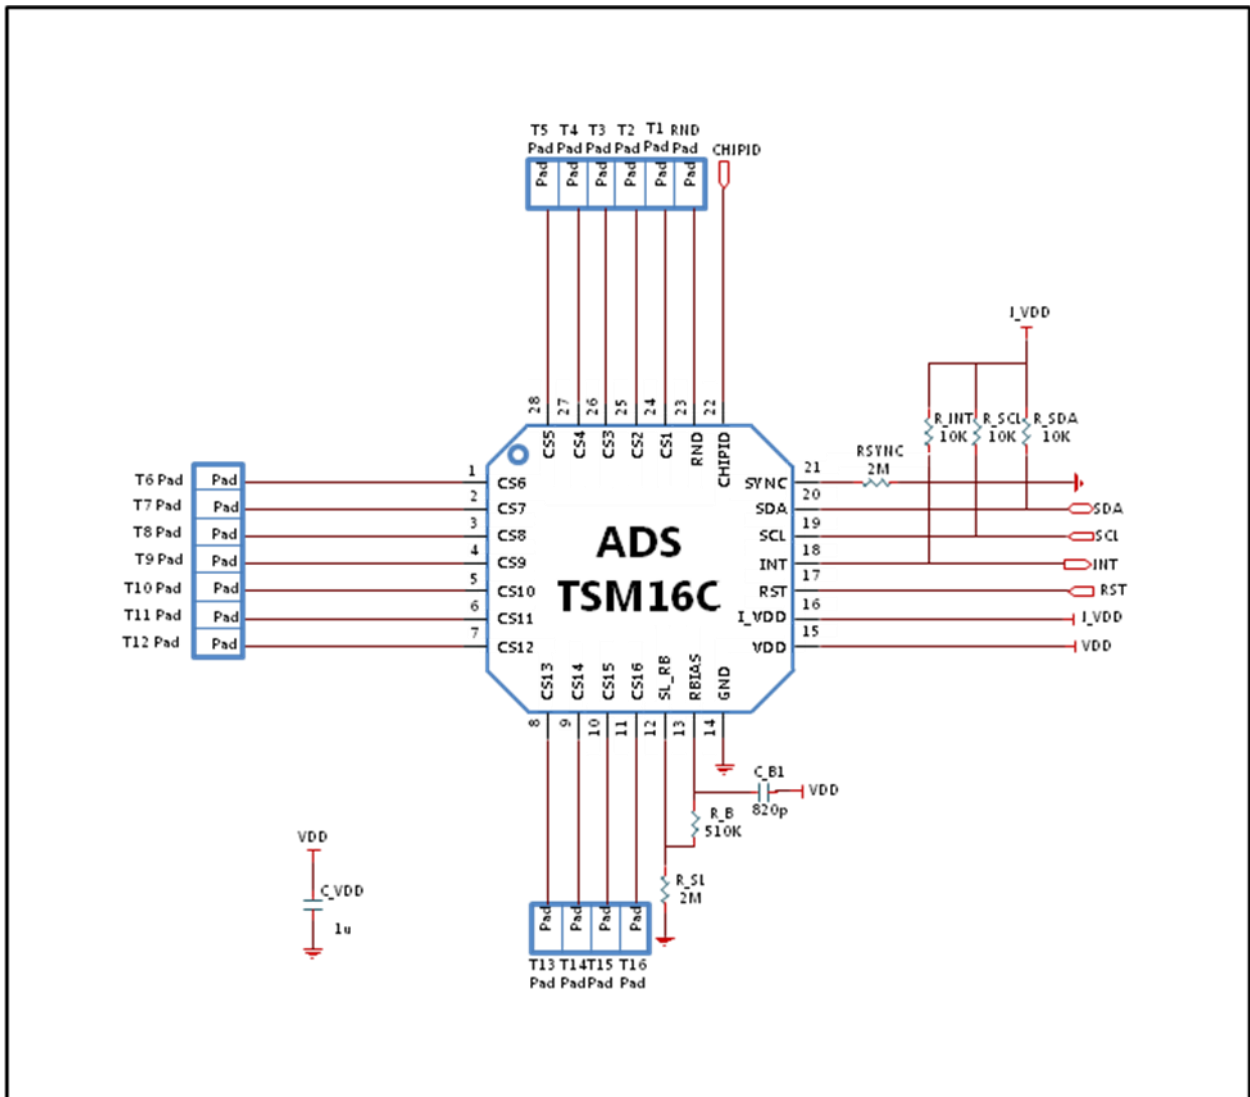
T5 Pad T4 Pad T3 Pad T2 Pad T1 Pad RND Pad
Pad Pad Pad Pad Pad Pad
CHIPID

I_VDD

28 27 26 25 24 23 22
CS5 CS4 CS3 CS2 CS1 RND CHIPID

R_INT 10K R_SCL 10K R_SDA 10K

RSYNC 2M

T6 Pad Pad 1 CS6
T7 Pad Pad 2 CS7
T8 Pad Pad 3 CS8
T9 Pad Pad 4 CS9
T10 Pad Pad 5 CS10
T11 Pad Pad 6 CS11
T12 Pad Pad 7 CS12

ADS
TSM16C

SYNC 21
SDA 20 SDA
SCL 19 SCL
INT 18 INT
RST 17 RST
I_VDD 16 I_VDD
VDD 15 VDD

CS13 CS14 CS15 CS16 SL_RB RBIAS GND
8 9 10 11 12 13 14

C_B1
820p
VDD

R_B
510K

R_SL
2M

VDD
C_VDD
1u

Pad Pad Pad Pad
T13 T14T15 T16
Pad PadPad Pad